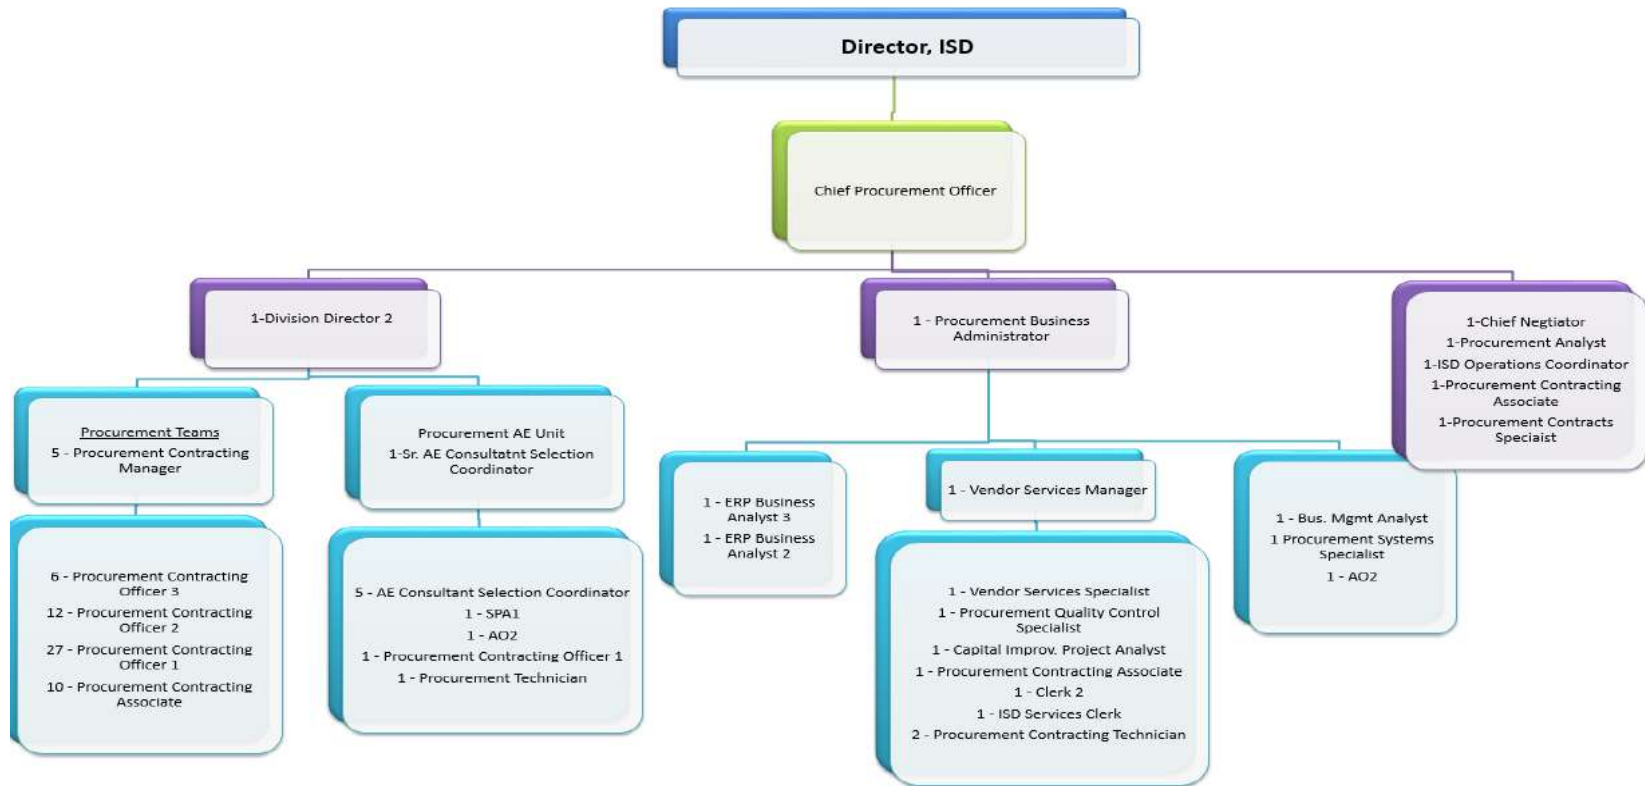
Director, ISD

Chief Procurement Officer

1-Division Director 2

1 - Procurement Business Administrator

1-Chief Negtiator
1-Procurement Analyst
1-ISD Operations Coordinator
1-Procurement Contracting Associate
1-Procurement Contracts Speciaist

Procurement Teams
5 - Procurement Contracting Manager

Procurement AE Unit
1-Sr. AE Consultatnt Selection Coordinator

1 - ERP Business Analyst 3
1 - ERP Business Analyst 2

1 - Vendor Services Manager

1 - Bus. Mgmt Analyst
1 Procurement Systems Specialist
1 - AO2

6 - Procurement Contracting Officer 3
12 - Procurement Contracting Officer 2
27 - Procurement Contracting Officer 1
10 - Procurement Contracting Associate

5 - AE Consultant Selection Coordinator
1 - SPA1
1 - AO2
1 - Procurement Contracting Officer 1
1 - Procurement Technician

1 - Vendor Services Specialist
1 - Procurement Quality Control Specialist
1 - Capital Improv. Project Analyst
1 - Procurement Contracting Associate
1 - Clerk 2
1 - ISD Services Clerk
2 - Procurement Contracting Technician